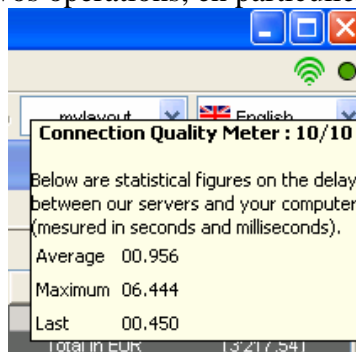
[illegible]

mylayout English

Connection Quality Meter : 10/10

Below are statistical figures on the delay between our servers and your computer (mesured in seconds and milliseconds).

Average 00.956

Maximum 06.444

Last 00.450

Total in EUR 13'217.54